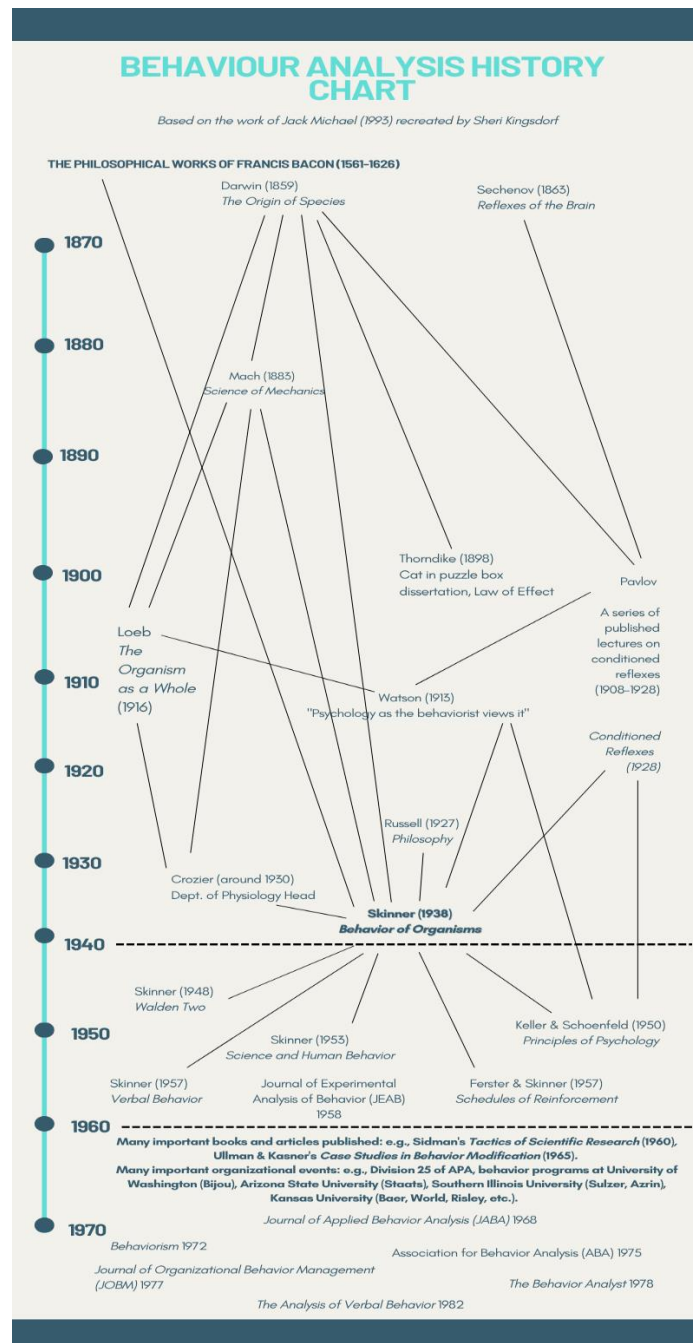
BEHAVIOUR ANALYSIS HISTORY CHART

Based on the work of Jack Michael (1993) recreated by Sheri Kingsdorf

THE PHILOSOPHICAL WORKS OF FRANCIS BACON (1561-1626)

Darwin (1859)
The Origin of Species

Sechenov (1863)
Reflexes of the Brain

1870

1880

Mach (1883)
Science of Mechanics

1890

1900

Thorndike (1898)
Cat in puzzle box dissertation, Law of Effect

Pavlov

A series of published lectures on conditioned reflexes (1908-1928)

Loeb
The Organism as a Whole
(1916)

1910

Watson (1913)
"Psychology as the behaviorist views it"

1920

Conditioned Reflexes (1928)

Russell (1927)
Philosophy

1930

Crozier (around 1930)
Dept. of Physiology Head

Skinner (1938)
Behavior of Organisms

1940

Skinner (1948)
Walden Two

1950

Skinner (1953)
Science and Human Behavior

Keller & Schoenfeld (1950)
Principles of Psychology

Skinner (1957)
Verbal Behavior

Journal of Experimental Analysis of Behavior (JEAB) 1958

Ferster & Skinner (1957)
Schedules of Reinforcement

1960

Many important books and articles published: e.g., Sidman's Tactics of Scientific Research (1960), Ullman & Kasner's Case Studies in Behavior Modification (1965).
Many important organizational events: e.g., Division 25 of APA, behavior programs at University of Washington (Bijou), Arizona State University (Staats), Southern Illinois University (Sulzer, Azrin), Kansas University (Baer, World, Risley, etc.).

1970

Journal of Applied Behavior Analysis (JABA) 1968

Behaviorism 1972

Association for Behavior Analysis (ABA) 1975

Journal of Organizational Behavior Management (JOBM) 1977

The Behavior Analyst 1978

The Analysis of Verbal Behavior 1982